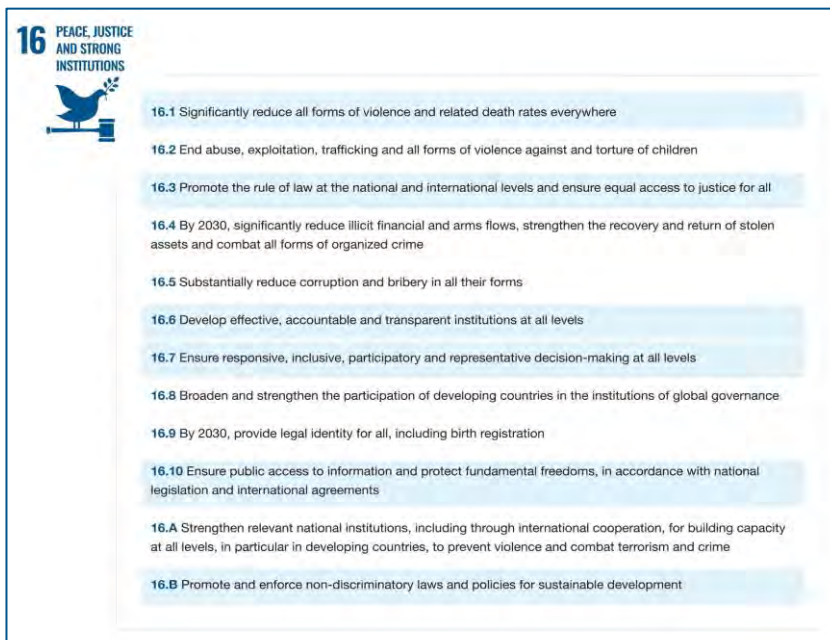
16 PEACE, JUSTICE AND STRONG INSTITUTIONS

16.1 Significantly reduce all forms of violence and related death rates everywhere

16.2 End abuse, exploitation, trafficking and all forms of violence against and torture of children

16.3 Promote the rule of law at the national and international levels and ensure equal access to justice for all

16.4 By 2030, significantly reduce illicit financial and arms flows, strengthen the recovery and return of stolen assets and combat all forms of organized crime

16.5 Substantially reduce corruption and bribery in all their forms

16.6 Develop effective, accountable and transparent institutions at all levels

16.7 Ensure responsive, inclusive, participatory and representative decision-making at all levels

16.8 Broaden and strengthen the participation of developing countries in the institutions of global governance

16.9 By 2030, provide legal identity for all, including birth registration

16.10 Ensure public access to information and protect fundamental freedoms, in accordance with national legislation and international agreements

16.A Strengthen relevant national institutions, including through international cooperation, for building capacity at all levels, in particular in developing countries, to prevent violence and combat terrorism and crime

16.B Promote and enforce non-discriminatory laws and policies for sustainable development